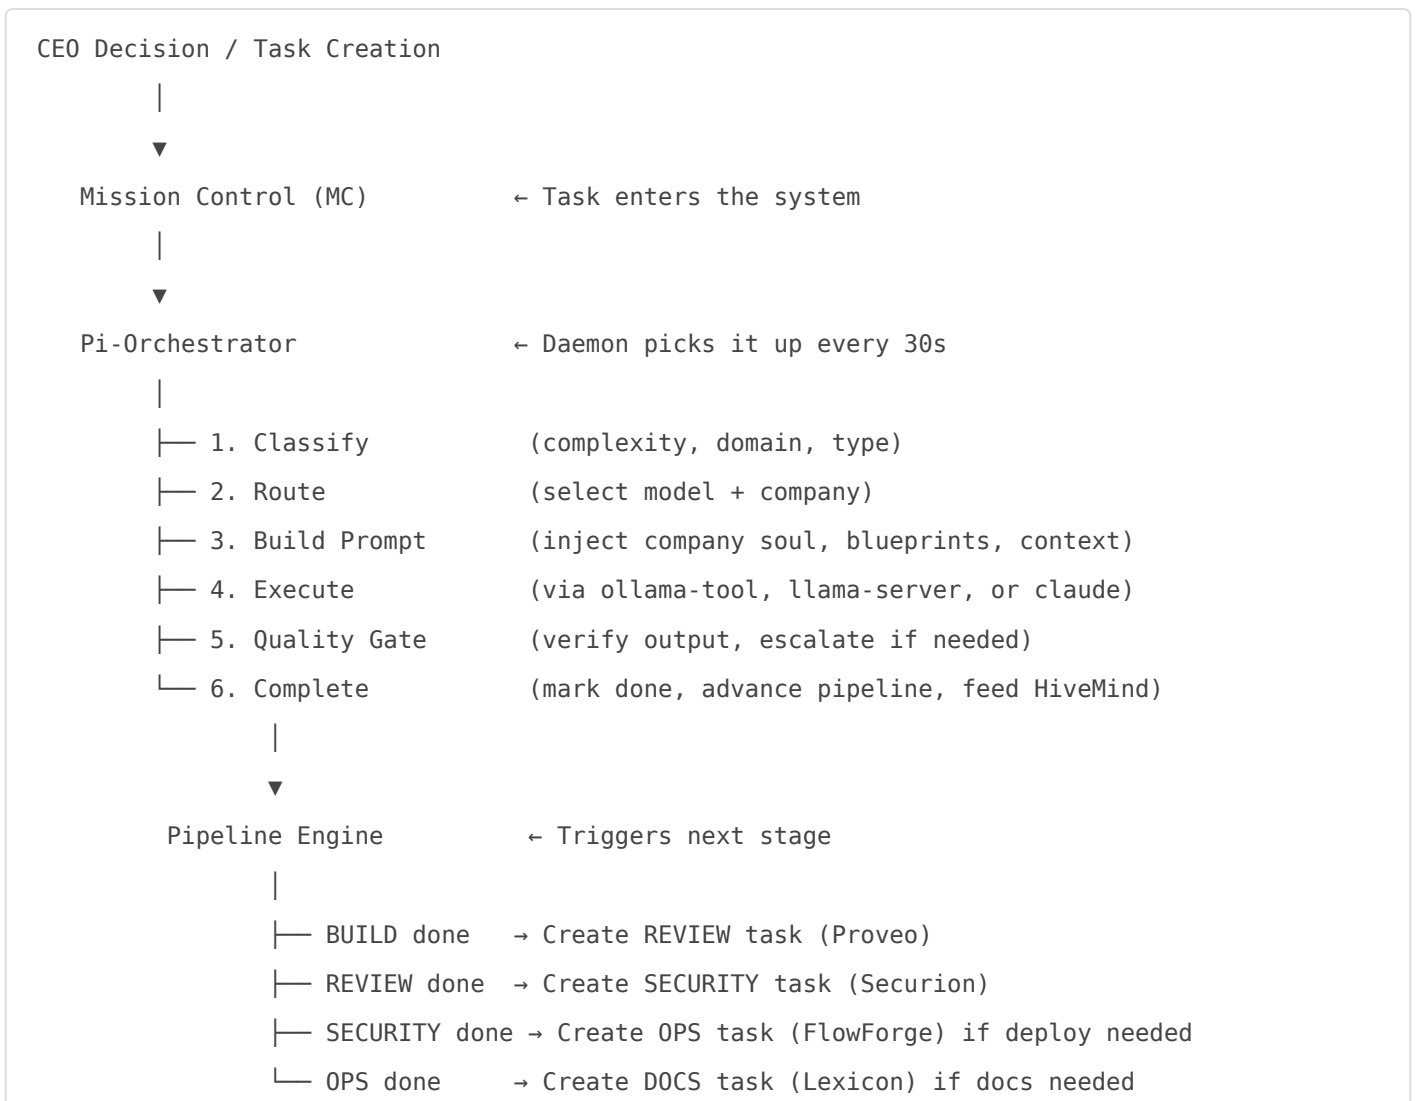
CEO Decision / Task Creation
│
▼
Mission Control (MC) ← Task enters the system
│
▼
Pi-Orchestrator ← Daemon picks it up every 30s
│
├── 1. Classify (complexity, domain, type)
├── 2. Route (select model + company)
├── 3. Build Prompt (inject company soul, blueprints, context)
├── 4. Execute (via ollama-tool, llama-server, or claude)
├── 5. Quality Gate (verify output, escalate if needed)
└── 6. Complete (mark done, advance pipeline, feed HiveMind)
│
▼
Pipeline Engine ← Triggers next stage
│
├── BUILD done → Create REVIEW task (Proveo)
├── REVIEW done → Create SECURITY task (Securion)
├── SECURITY done → Create OPS task (FlowForge) if deploy needed
└── OPS done → Create DOCS task (Lexicon) if docs needed